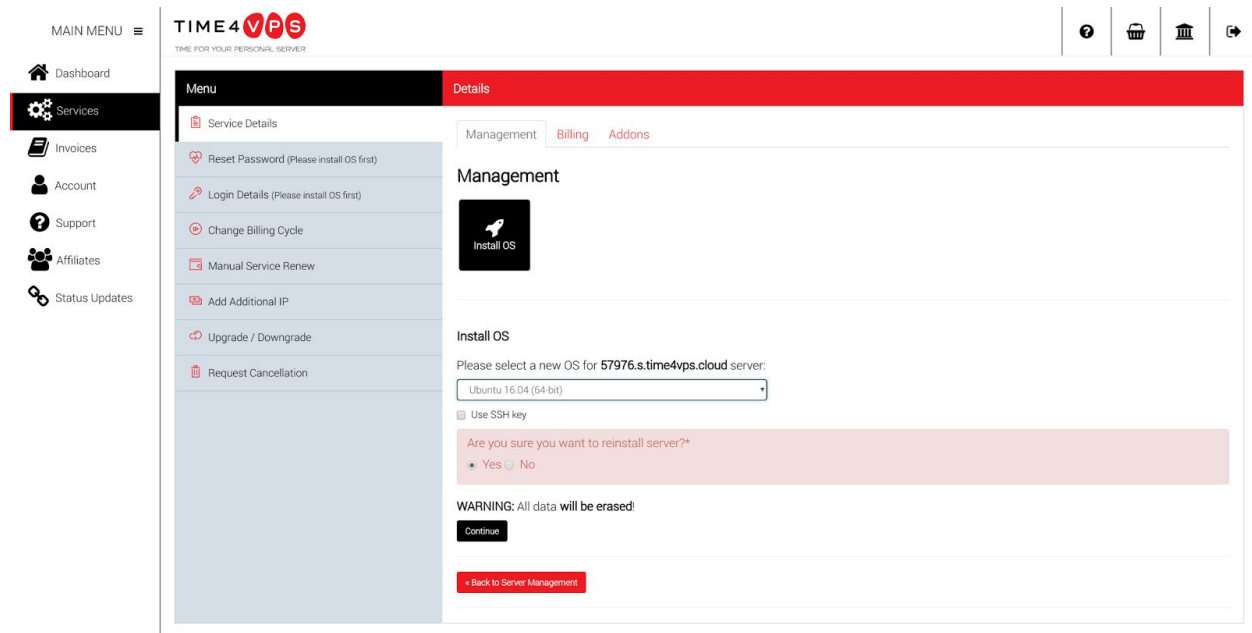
MAIN MENU ≡

TIME4VPS
TIME FOR YOUR PERSONAL SERVER

Dashboard
Services
Invoices
Account
Support
Affiliates
Status Updates

Menu
Service Details
Reset Password (Please install OS first)
Login Details (Please install OS first)
Change Billing Cycle
Manual Service Renew
Add Additional IP
Upgrade / Downgrade
Request Cancellation

Details
Management Billing Addons

Management

Install OS

Install OS

Please select a new OS for 57976.s.time4vps.cloud server:

Ubuntu 16.04 (64-bit)

Use SSH key

Are you sure you want to reinstall server?*
Yes No

WARNING: All data will be erased!

Continue

« Back to Server Management